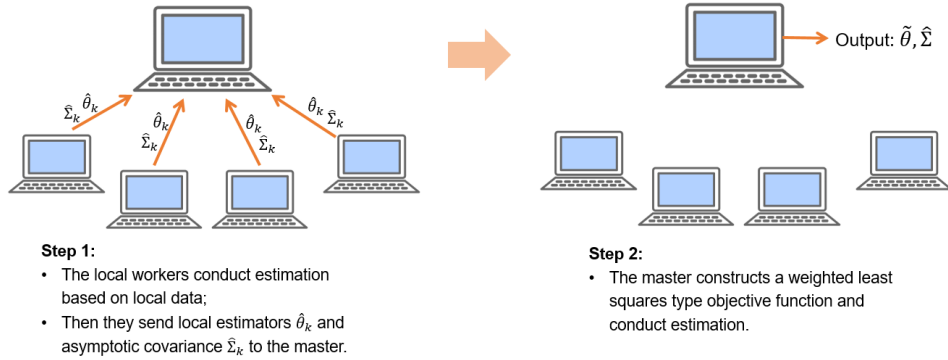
$\hat{\Sigma}_k$ $\hat{\theta}_k$

$\hat{\theta}_k$ $\hat{\Sigma}_k$

$\hat{\theta}_k$ $\hat{\Sigma}_k$

$\hat{\theta}_k$ $\hat{\Sigma}_k$

Output: $\tilde{\theta}, \hat{\Sigma}$

**Step 1:**
- The local workers conduct estimation based on local data;
- Then they send local estimators $\hat{\theta}_k$ and asymptotic covariance $\hat{\Sigma}_k$ to the master.

**Step 2:**
- The master constructs a weighted least squares type objective function and conduct estimation.